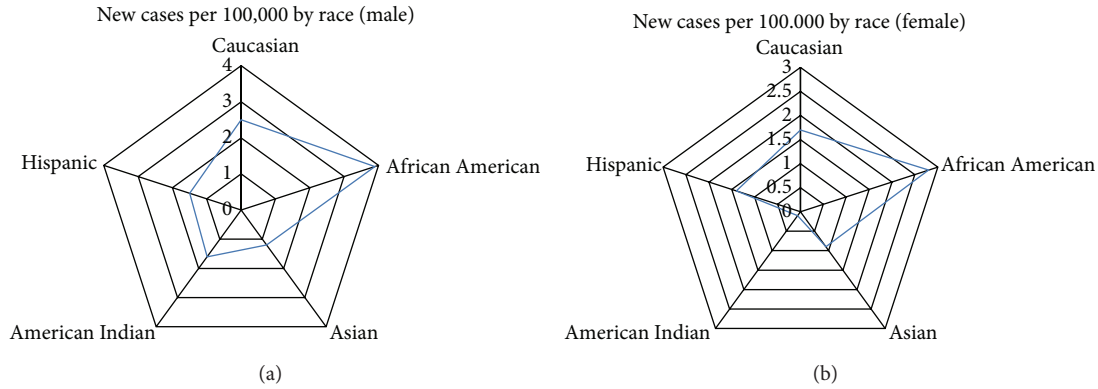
New cases per 100,000 by race (male)

Caucasian

4
3
2
1
0

African American

Asian

American Indian

Hispanic

(a)

New cases per 100.000 by race (female)

Caucasian

3
2.5
2
1.5
1
0.5
0

African American

Asian

American Indian

Hispanic

(b)